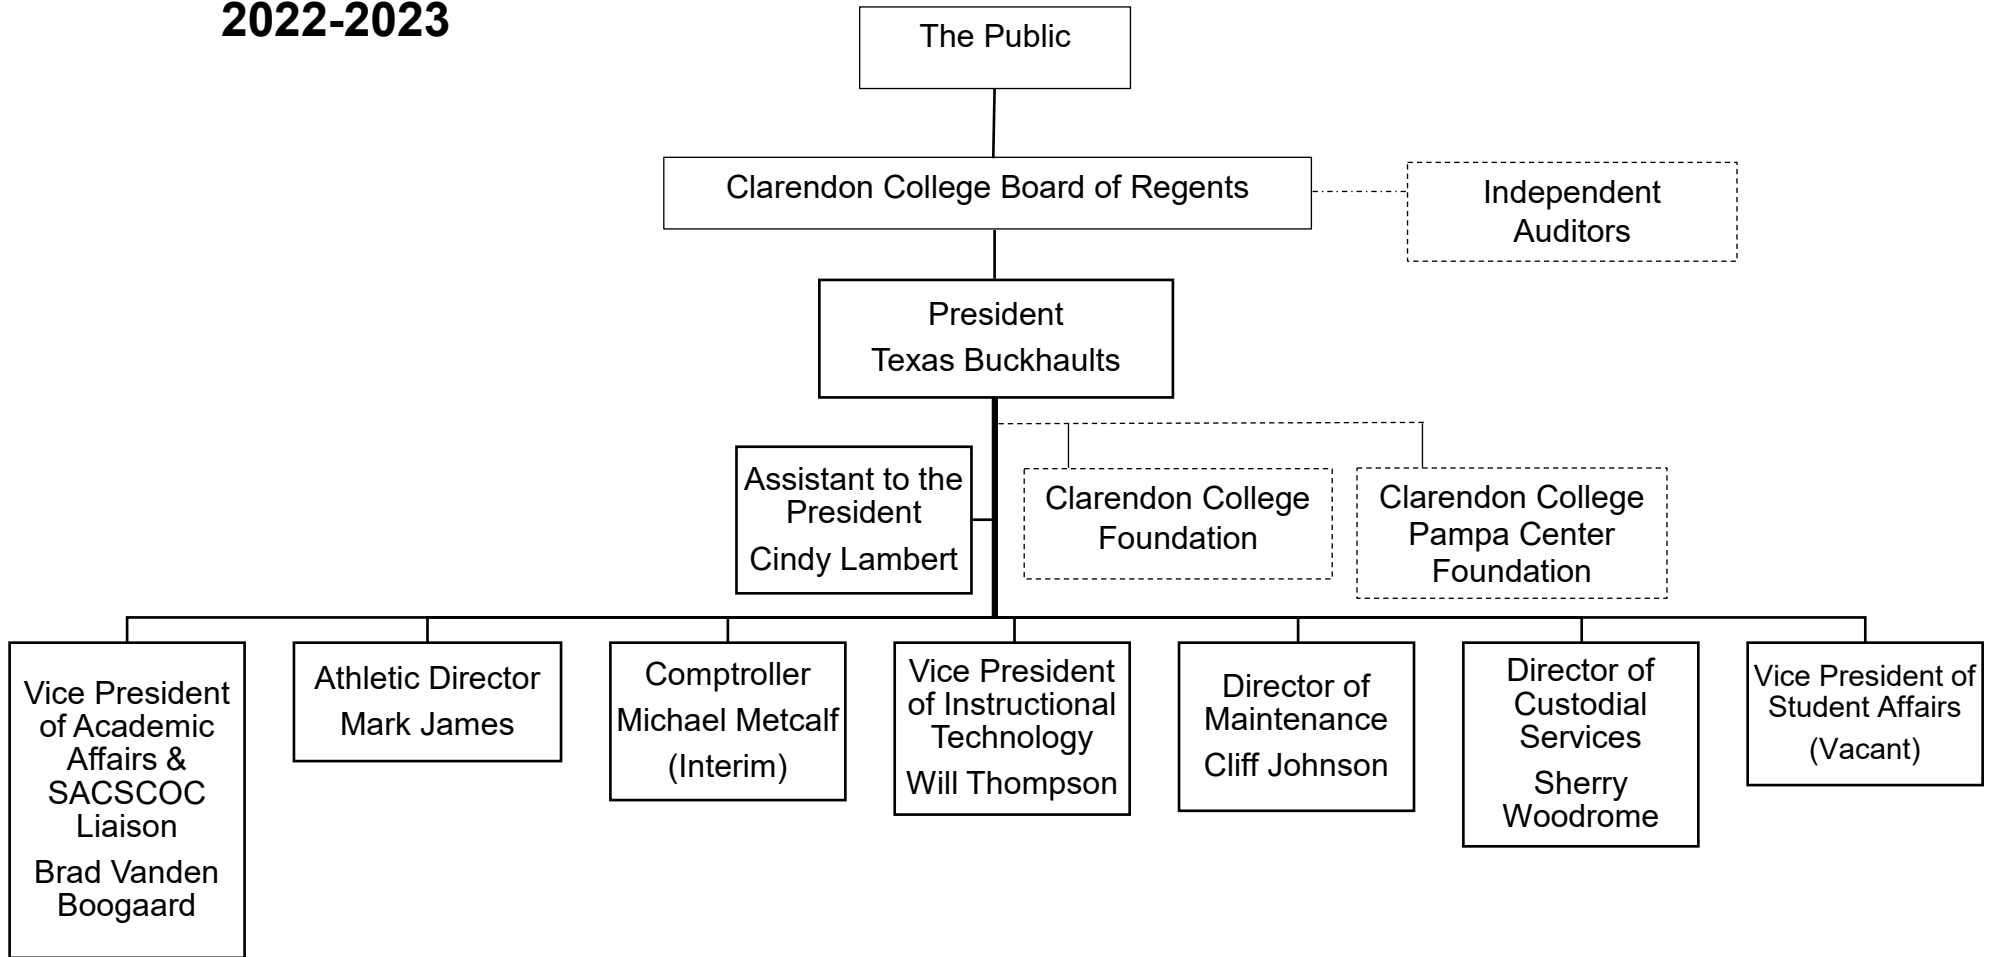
2022-2023

The Public

Clarendon College Board of Regents

Independent Auditors

President
Texas Buckhaults

Assistant to the President
Cindy Lambert

Clarendon College Foundation

Clarendon College Pampa Center Foundation

Vice President of Academic Affairs & SACSCOC Liaison
Brad Vanden Boogaard

Athletic Director
Mark James

Comptroller
Michael Metcalf
(Interim)

Vice President of Instructional Technology
Will Thompson

Director of Maintenance
Cliff Johnson

Director of Custodial Services
Sherry Woodrome

Vice President of Student Affairs
(Vacant)